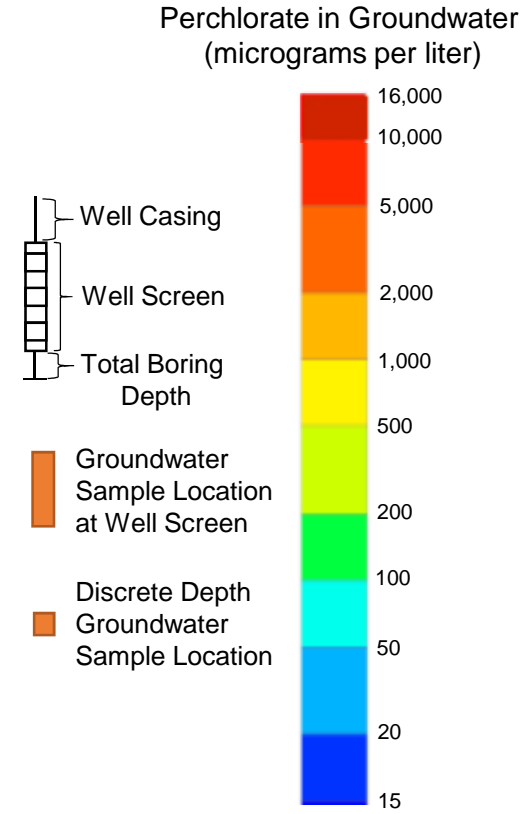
Perchlorate in Groundwater (micrograms per liter)

Well Casing

Well Screen

Total Boring Depth

Groundwater Sample Location at Well Screen

Discrete Depth Groundwater Sample Location

16,000
10,000
5,000
2,000
1,000
500
200
100
50
20
15